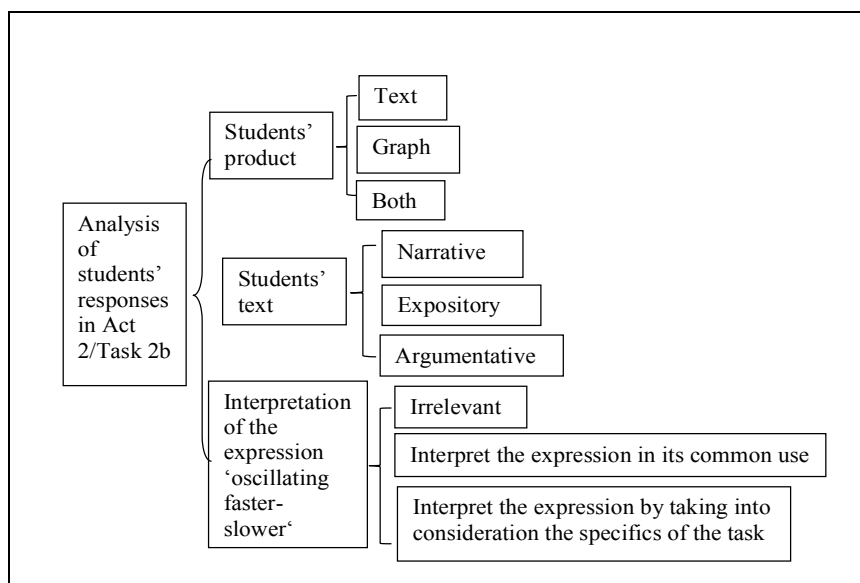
Analysis of students' responses in Act 2/Task 2b

Students' product

Text

Graph

Both

Students' text

Narrative

Expository

Argumentative

Interpretation of the expression 'oscillating faster-slower'

Irrelevant

Interpret the expression in its common use

Interpret the expression by taking into consideration the specifics of the task